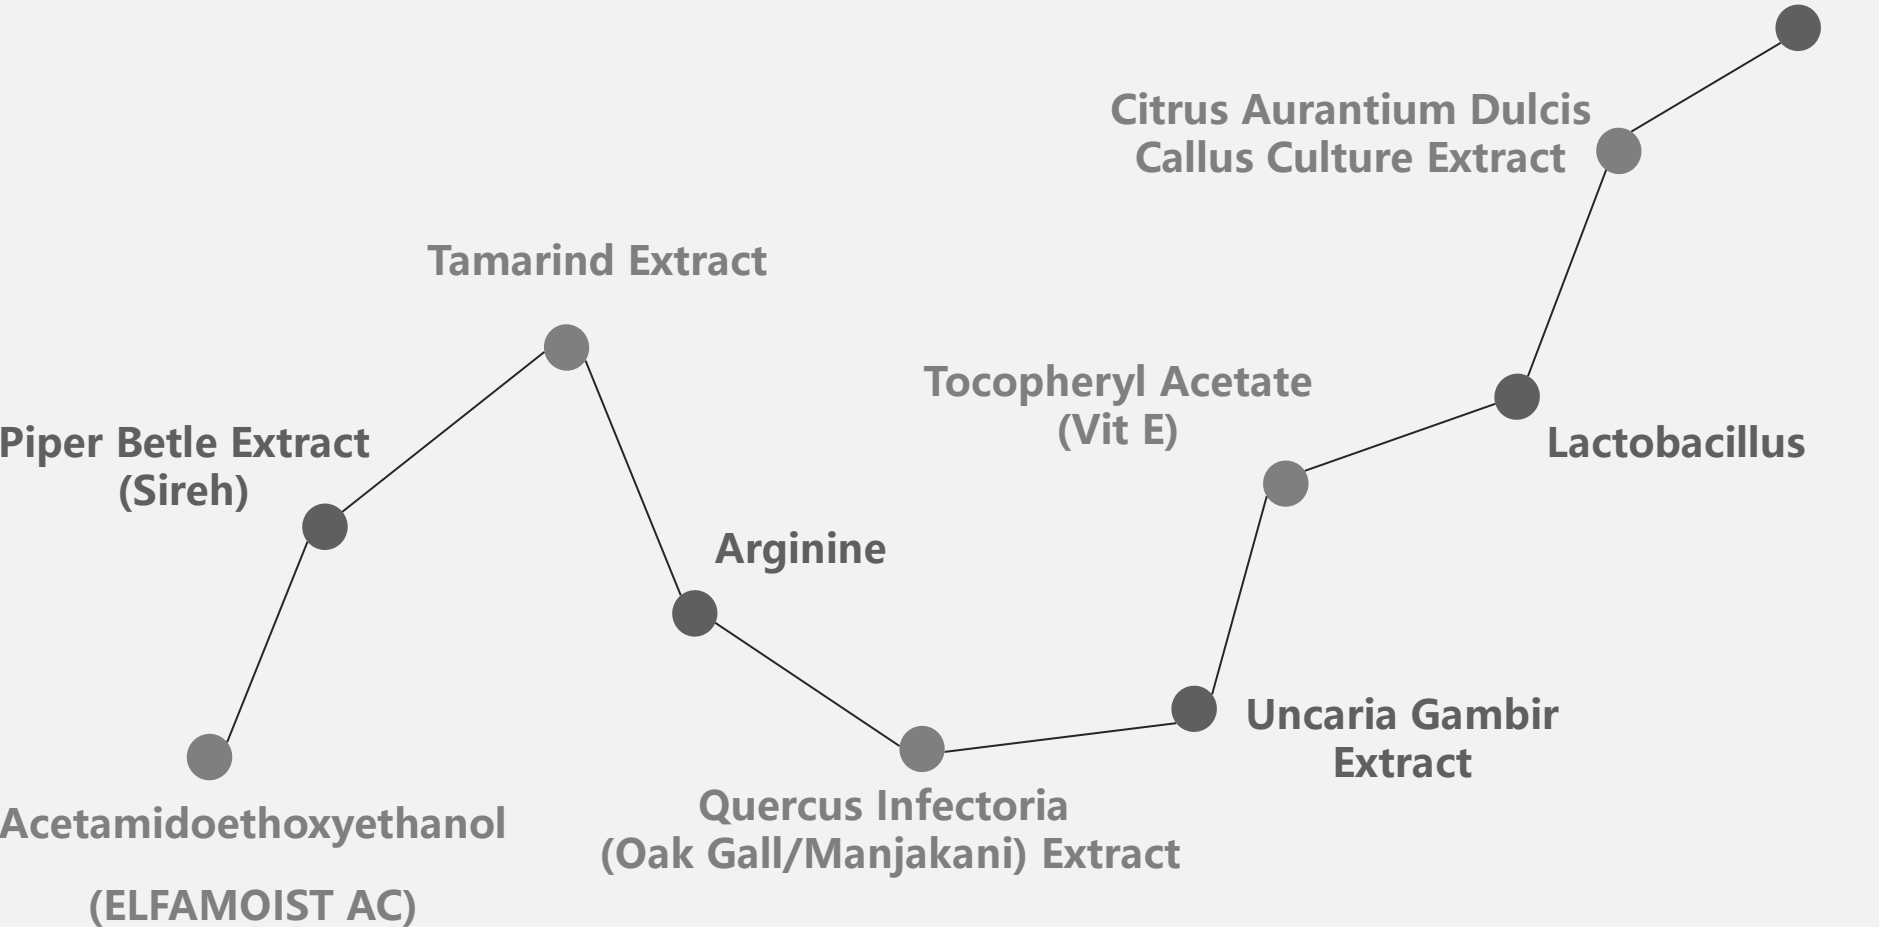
Citrus Aurantium Dulcis Callus Culture Extract

Tamarind Extract

Tocopheryl Acetate (Vit E)

Piper Betle Extract (Sireh)

Lactobacillus

Arginine

Uncaria Gambir Extract

Acetamidoethoxyethanol

(ELFAMOIST AC)

Quercus Infectoria (Oak Gall/Manjakani) Extract